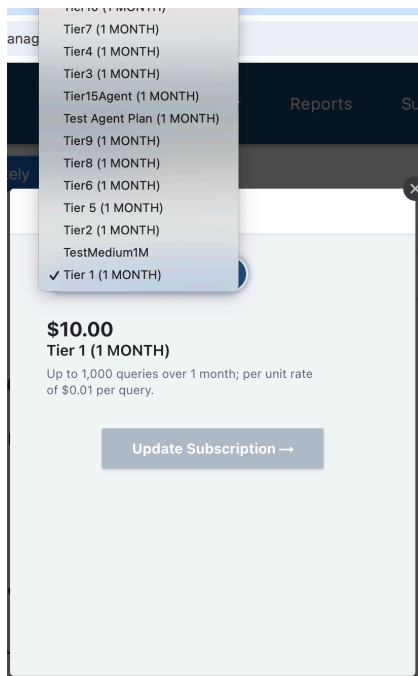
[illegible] (1 MONTH)
anag
Tier7 (1 MONTH)
Tier4 (1 MONTH)
Tier3 (1 MONTH)
Tier15Agent (1 MONTH)
Test Agent Plan (1 MONTH)
Tier9 (1 MONTH)
Tier8 (1 MONTH)
Tier6 (1 MONTH)
Tier 5 (1 MONTH)
Tier2 (1 MONTH)
TestMedium1M
✓ Tier 1 (1 MONTH)
Reports
Su
tely
×

$10.00
Tier 1 (1 MONTH)
Up to 1,000 queries over 1 month; per unit rate of $0.01 per query.

Update Subscription →